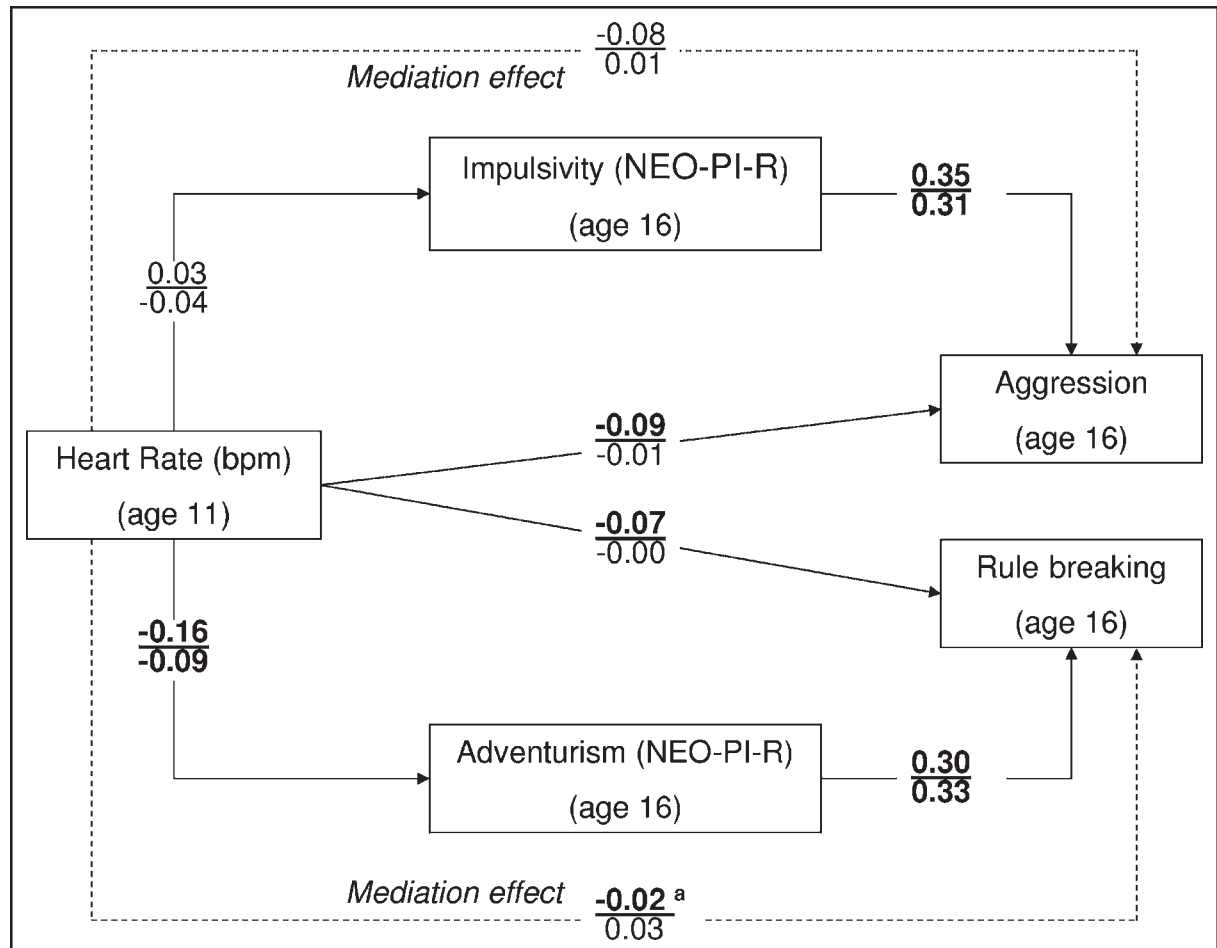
Mediation effect $\frac{-0.08}{0.01}$

Impulsivity (NEO-PI-R)
(age 16)

$\frac{0.35}{0.31}$

$\frac{0.03}{-0.04}$

Aggression
(age 16)

$\frac{-0.09}{-0.01}$

Heart Rate (bpm)
(age 11)

$\frac{-0.07}{-0.00}$

Rule breaking
(age 16)

$\frac{-0.16}{-0.09}$

Adventurism (NEO-PI-R)
(age 16)

$\frac{0.30}{0.33}$

Mediation effect $\frac{-0.02^{a}}{0.03}$